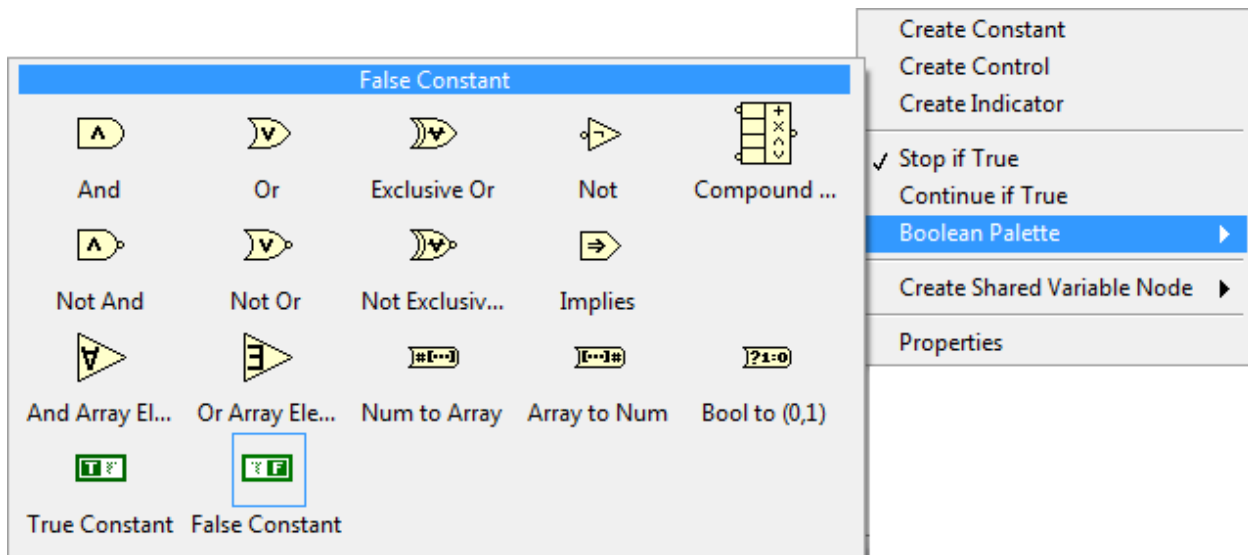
Create Constant
Create Control
Create Indicator
✓ Stop if True
Continue if True
Boolean Palette
Create Shared Variable Node
Properties

False Constant

And
Or
Exclusive Or
Not
Compound ...
Not And
Not Or
Not Exclusiv...
Implies
And Array El...
Or Array Ele...
Num to Array
Array to Num
Bool to (0,1)
True Constant
False Constant